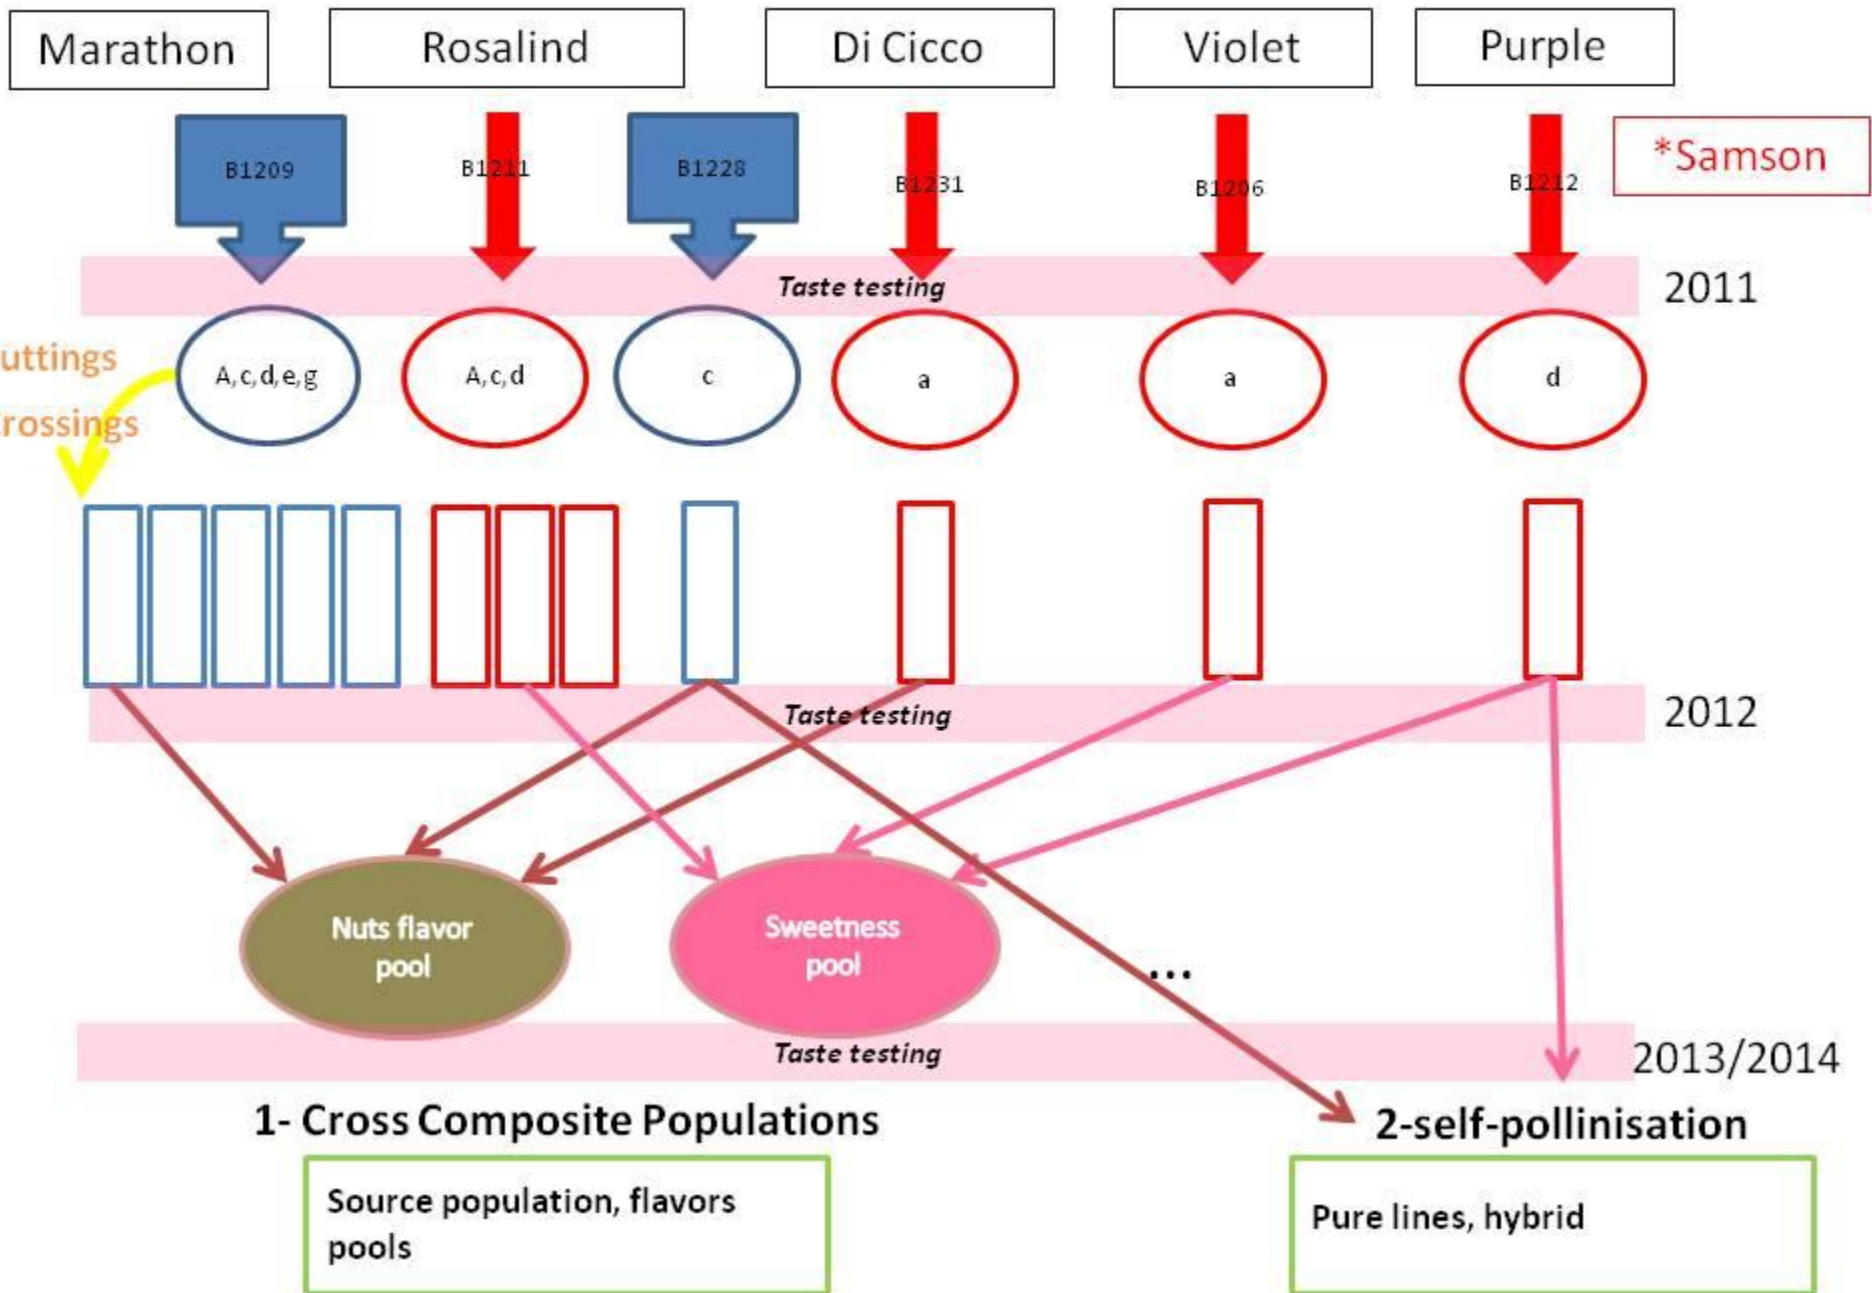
Marathon
Rosalind
Di Cicco
Violet
Purple

B1209
B1211
B1228
B1231
B1206
B1212
*Samson

Taste testing
2011

uttings
rossings

A, c, d, e, g
A, c, d
c
a
a
d

Taste testing
2012

Nuts flavor pool
Sweetness pool
...

Taste testing
2013/2014

1- Cross Composite Populations
Source population, flavors pools

2-self-pollinisation
Pure lines, hybrid